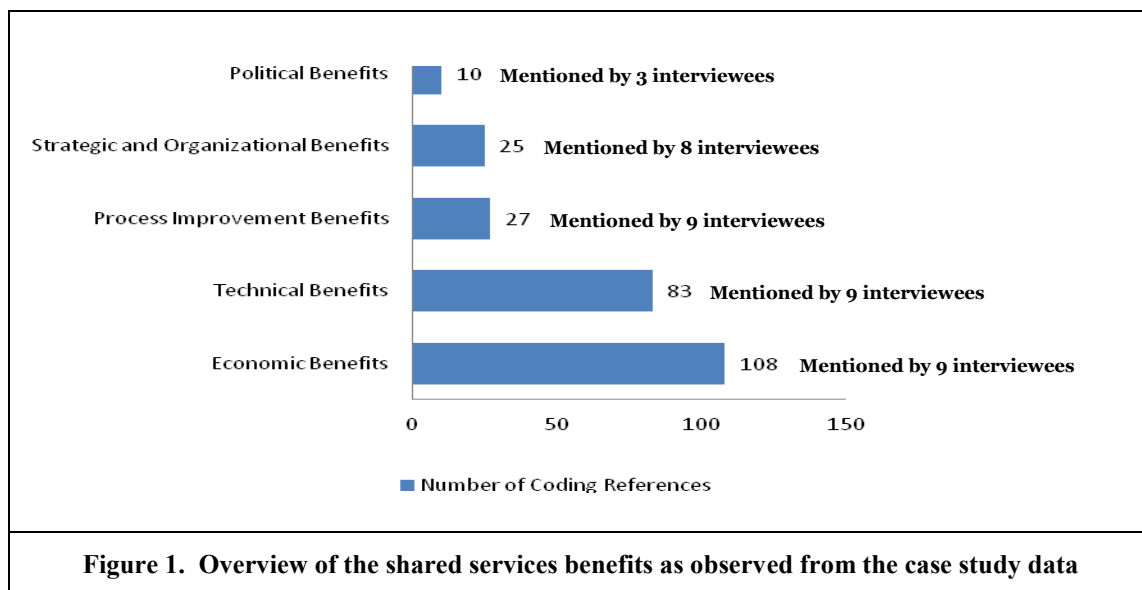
Political Benefits
10 Mentioned by 3 interviewees

Strategic and Organizational Benefits
25 Mentioned by 8 interviewees

Process Improvement Benefits
27 Mentioned by 9 interviewees

Technical Benefits
83 Mentioned by 9 interviewees

Economic Benefits
108 Mentioned by 9 interviewees

0 50 100 150

Number of Coding References

Figure 1. Overview of the shared services benefits as observed from the case study data